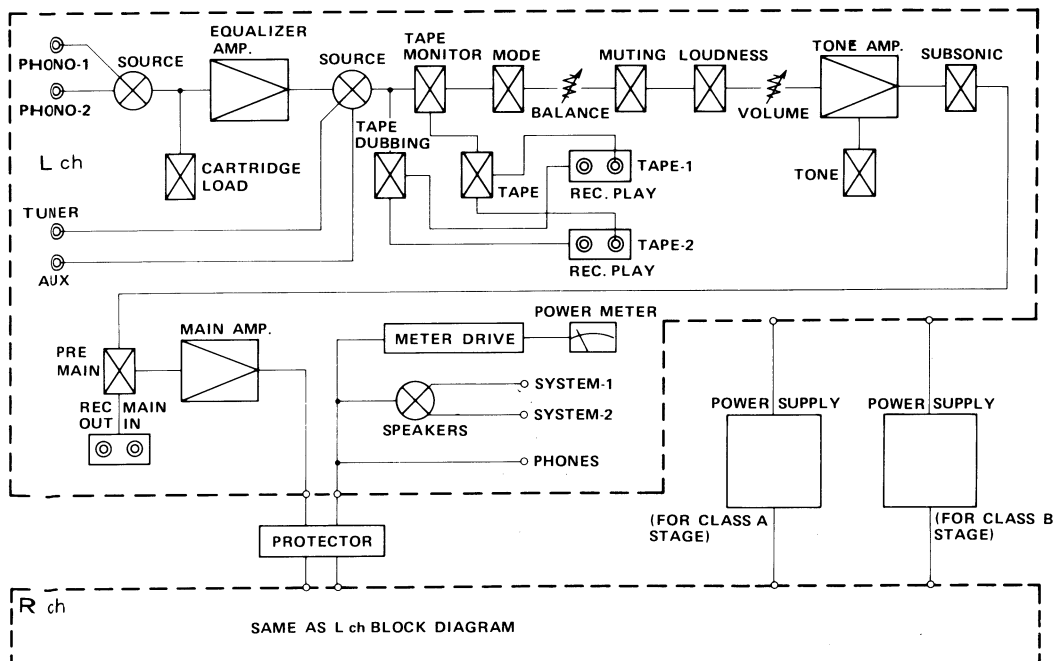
PHONO-1
PHONO-2
SOURCE
EQUALIZER AMP.
SOURCE
TAPE MONITOR
MODE
BALANCE
MUTING
LOUDNESS
VOLUME
TONE AMP.
SUBSONIC
L ch
CARTRIDGE LOAD
TAPE DUBBING
TAPE
TAPE-1
REC. PLAY
TONE
TUNER
AUX
TAPE-2
REC. PLAY
POWER METER
METER DRIVE
PRE MAIN
MAIN AMP.
SYSTEM-1
SYSTEM-2
SPEAKERS
REC OUT
MAIN IN
PHONES
POWER SUPPLY
POWER SUPPLY
(FOR CLASS A STAGE)
(FOR CLASS B STAGE)
PROTECTOR
R ch
SAME AS L ch BLOCK DIAGRAM